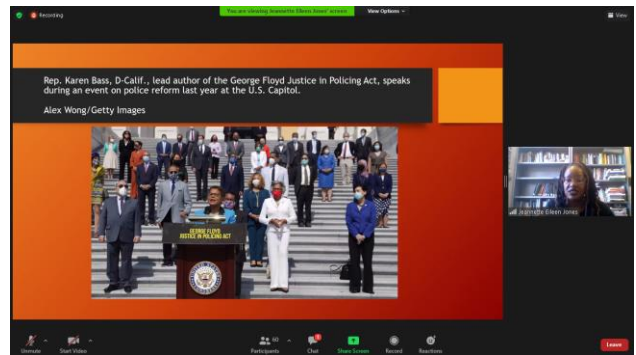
Recording

You are viewing Jeannette Eileen Jones' screen

View Options

View

Rep. Karen Bass, D-Calif., lead author of the George Floyd Justice in Policing Act, speaks during an event on police reform last year at the U.S. Capitol.

Alex Wong/Getty Images

GEORGE FLOYD JUSTICE IN POLICING ACT

Jeannette Eileen Jones

Unmute

Start Video

Participants 60

Chat

Share Screen

Record

Reactions

Leave